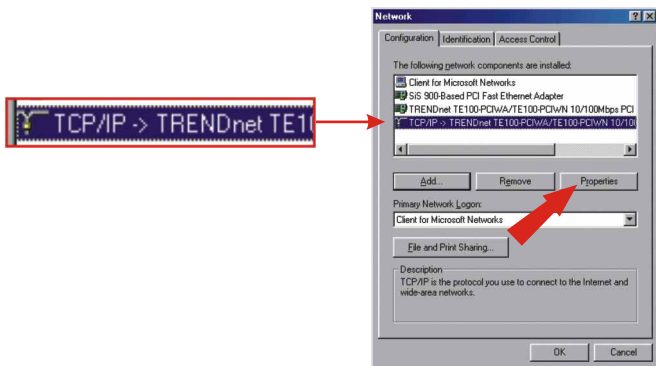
TCP/IP -> TRENDnet TE1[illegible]

Network

? X

Configuration | Identification | Access Control

The following network components are installed:

Client for Microsoft Networks
SiS 900-Based PCI Fast Ethernet Adapter
TRENDnet TE100-PCIWA/TE100-PCIWN 10/100Mbps PCI
TCP/IP -> TRENDnet TE100-PCIWA/TE100-PCIWN 10/100

Add... | Remove | Properties

Primary Network Logon:

Client for Microsoft Networks

File and Print Sharing...

Description
TCP/IP is the protocol you use to connect to the Internet and wide-area networks.

OK | Cancel